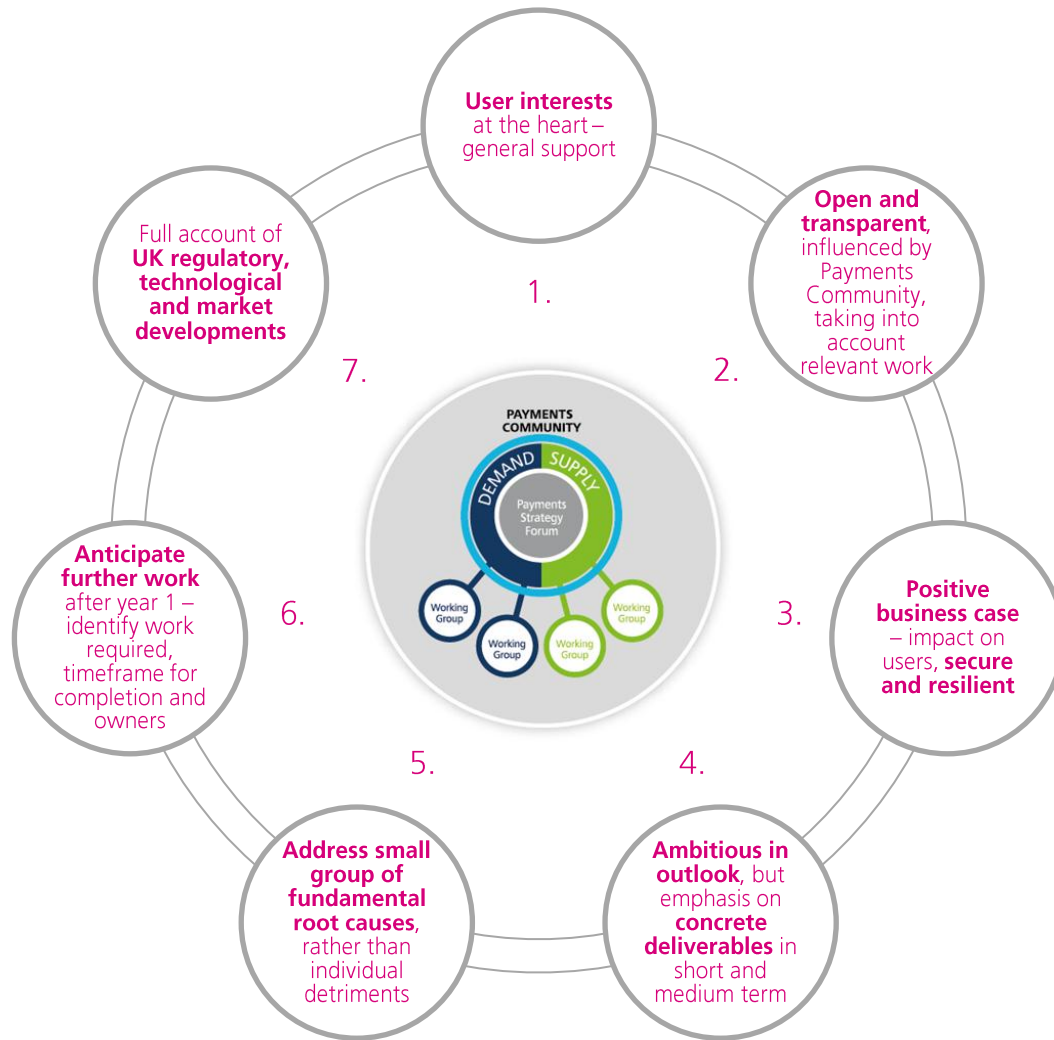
User interests at the heart – general support

1.

Open and transparent, influenced by Payments Community, taking into account relevant work

2.

Positive business case – impact on users, secure and resilient

3.

Ambitious in outlook, but emphasis on concrete deliverables in short and medium term

4.

Address small group of fundamental root causes, rather than individual detriments

5.

Anticipate further work after year 1 – identify work required, timeframe for completion and owners

6.

Full account of UK regulatory, technological and market developments

7.

PAYMENTS COMMUNITY

DEMAND

SUPPLY

Payments Strategy Forum

Working Group

Working Group

Working Group

Working Group